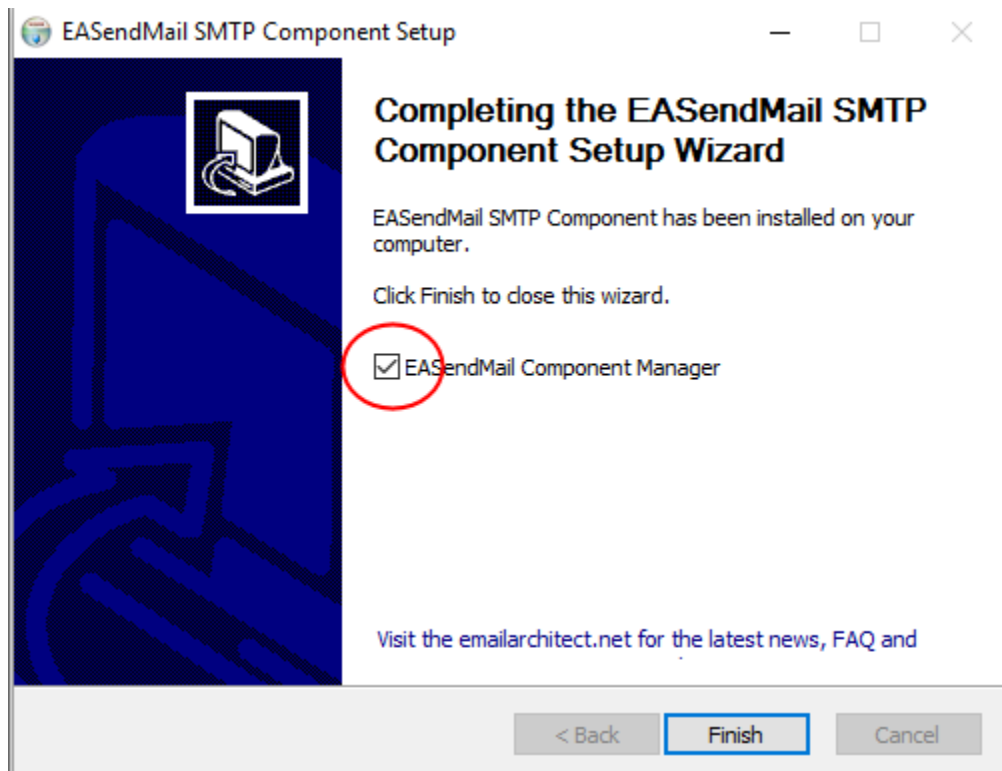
EASendMail SMTP Component Setup

Completing the EASendMail SMTP Component Setup Wizard

EASendMail SMTP Component has been installed on your computer.

Click Finish to close this wizard.

EASendMail Component Manager

Visit the emailarchitect.net for the latest news, FAQ and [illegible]

< Back
Finish
Cancel